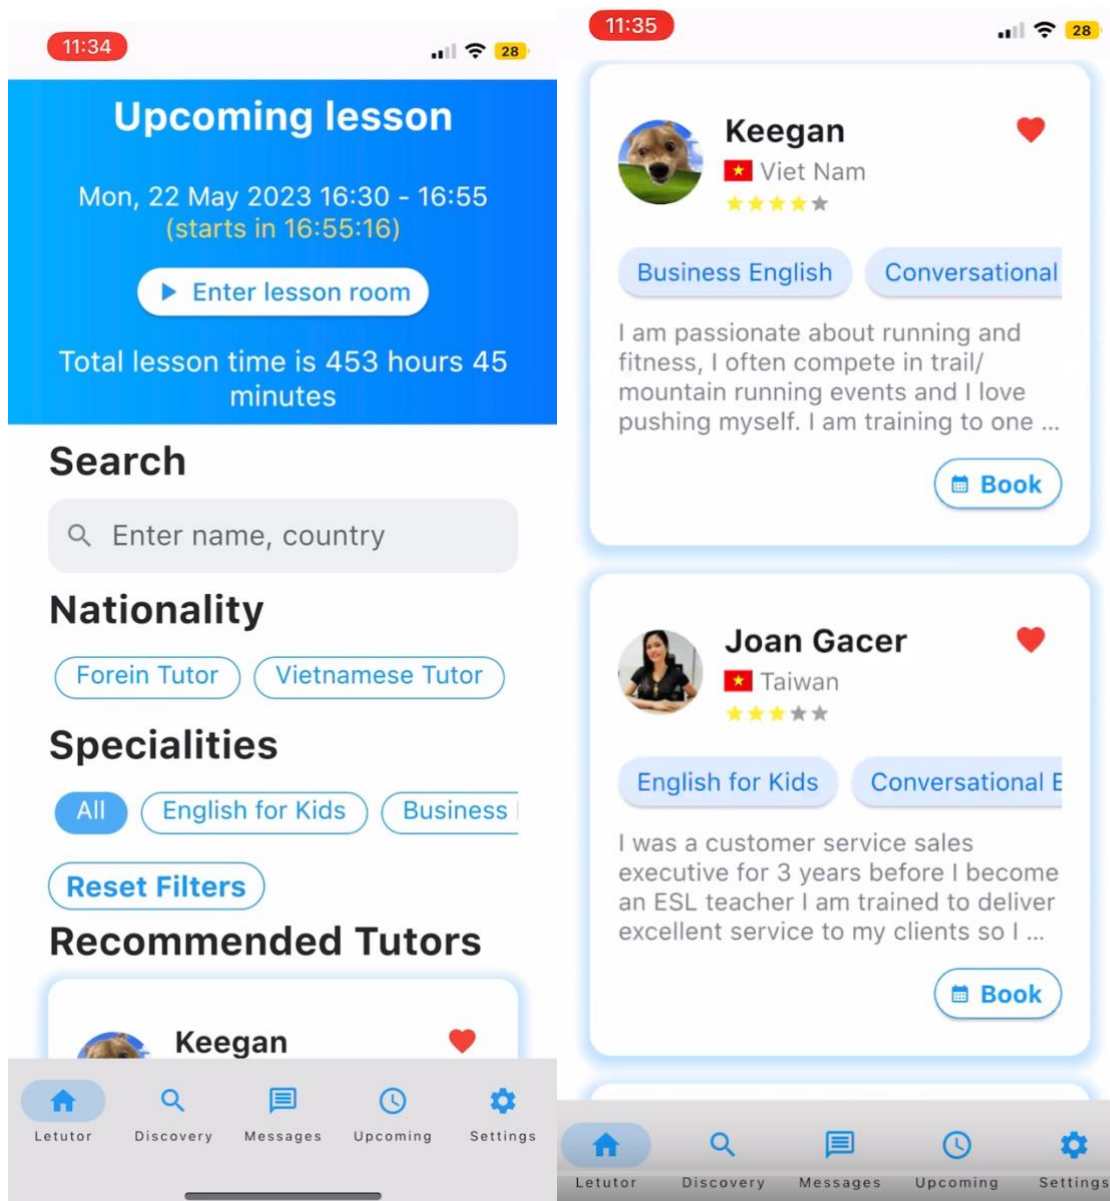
11:34

28

Upcoming lesson

Mon, 22 May 2023 16:30 - 16:55
(starts in 16:55:16)

Enter lesson room

Total lesson time is 453 hours 45 minutes

Search

Enter name, country

Nationality

Forein Tutor

Vietnamese Tutor

Specialities

All

English for Kids

Business

Reset Filters

Recommended Tutors

Keegan

Letutor

Discovery

Messages

Upcoming

Settings

11:35

28

Keegan

Viet Nam

Business English

Conversational

I am passionate about running and fitness, I often compete in trail/ mountain running events and I love pushing myself. I am training to one ...

Book

Joan Gacer

Taiwan

English for Kids

Conversational E

I was a customer service sales executive for 3 years before I become an ESL teacher I am trained to deliver excellent service to my clients so I ...

Book

Letutor

Discovery

Messages

Upcoming

Settings